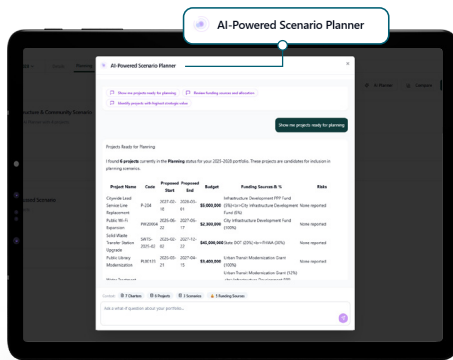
AI-Powered Scenario Planner

AI-Powered Scenario Planner

Show me projects ready for planning
Review funding sources and allocation
Identify projects with highest strategic value

Show me projects ready for planning

Projects Ready for Planning

I found 6 projects currently in the Planning status for your 2025-2028 portfolio. These projects are candidates for inclusion in planning scenarios:

| Project Name | Code | Proposed Start | Proposed End | Budget | Funding Sources & % | Risks |
|---|---|---|---|---|---|---|
| Citywide Lead Service Line Replacement | P-204 | 2027-02-15 | 2026-05-01 | \$3,000,000 | Infrastructure Development PPP Fund (5%)<br>City Infrastructure Development Fund (5%) | |
| Public Wi-Fi Expansion | PW2008 | 2025-06-22 | 2027-06-17 | \$2,300,000 | City Infrastructure Development Fund (100%) | None reported |
| Solid Waste Transfer Station Upgrade | SWTS-2025-A2 | 2025-03-02 | 2027-12-12 | \$45,000,000 | State BOT (25%)<br>FTA/WA (20%) | None reported |
| Public Library Modernization | PLM-123 | 2025-03-21 | 2027-06-15 | \$3,400,000 | Urban Transit Modernization Grant (100%) | None reported |
| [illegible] | | | | | Urban Transit Modernization Grant (15%) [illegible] | |

Context: 7 Charters 6 Projects 1 Scenarios 1 Funding Sources

Ask a what-if question about your portfolio...

AI Planner
Compare